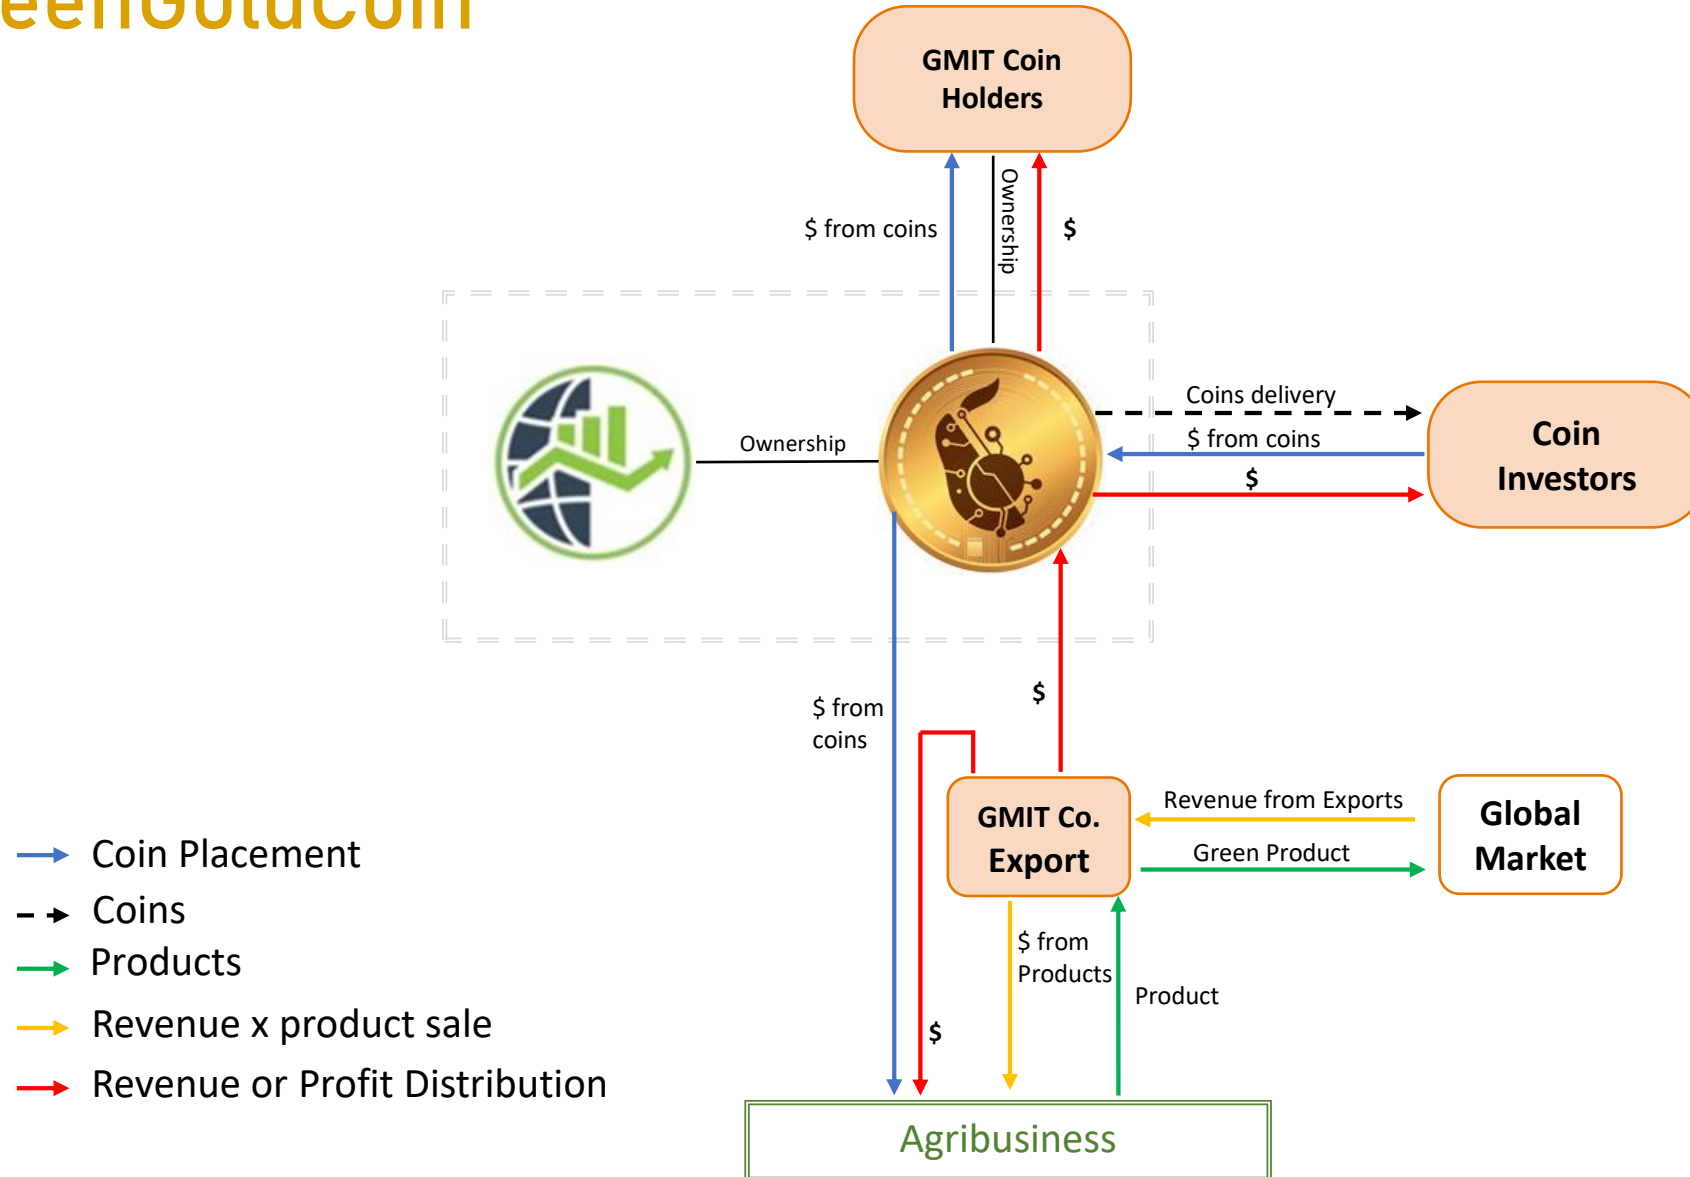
eenGoldCoin

GMIT Coin Holders

$ from coins

Ownership

$

Ownership

Coins delivery

$ from coins

$

Coin Investors

$ from coins

$

GMIT Co. Export

Revenue from Exports

Green Product

Global Market

$ from Products

Product

$

Agribusiness

Coin Placement

Coins

Products

Revenue x product sale

Revenue or Profit Distribution